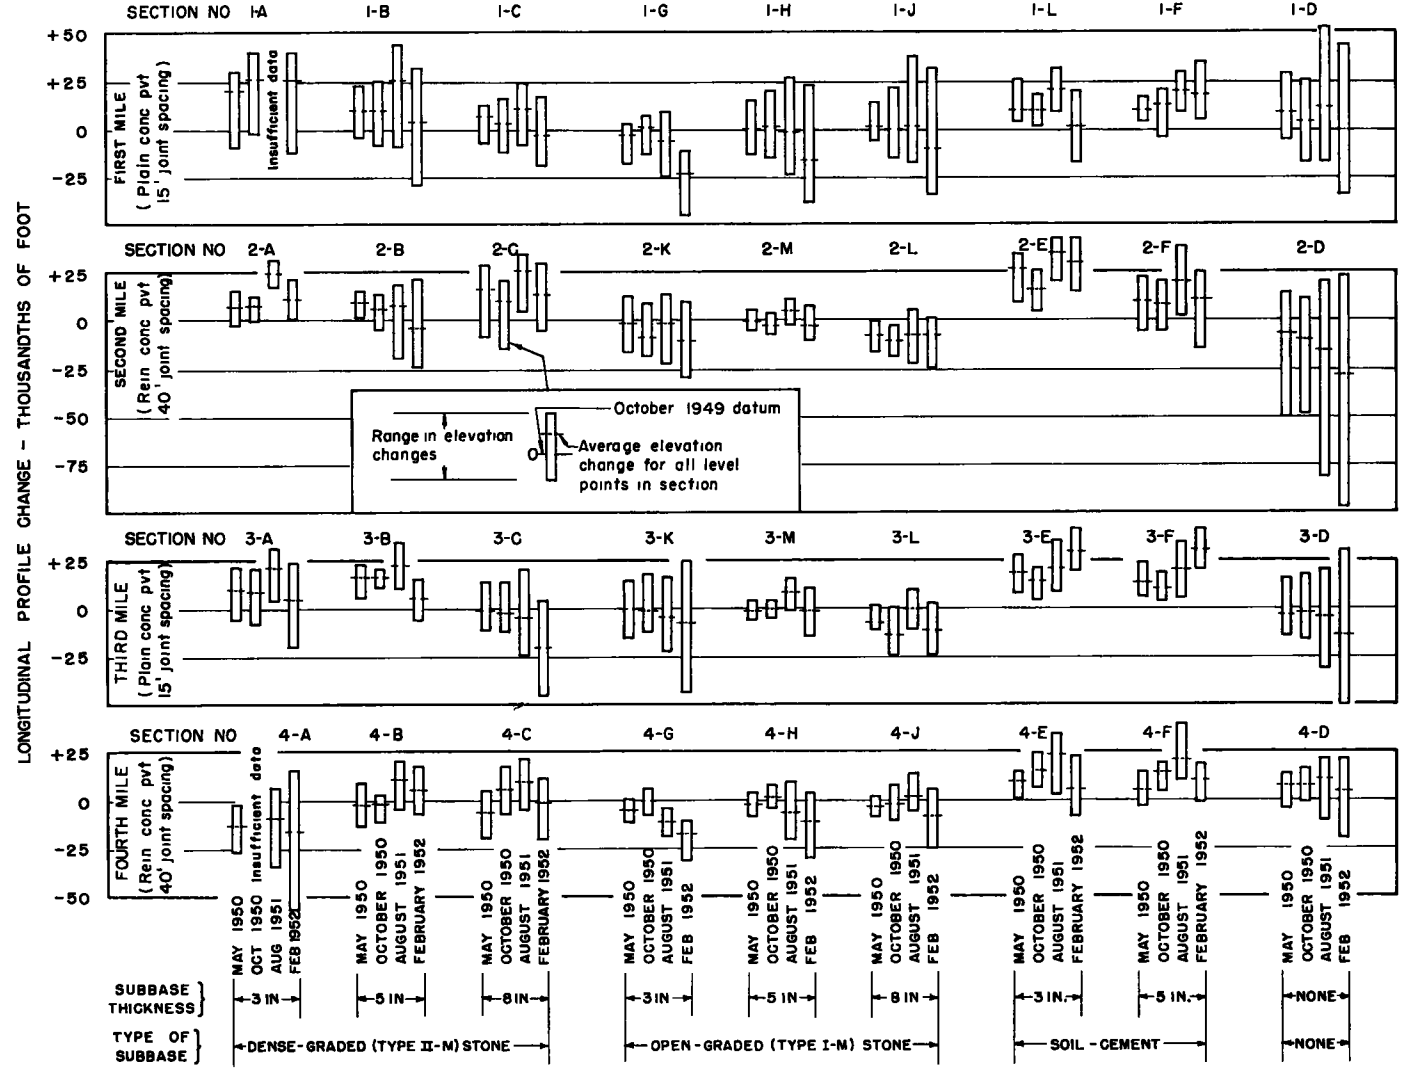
LONGITUDINAL PROFILE CHANGE - THOUSANDTHS OF FOOT

SECTION NO 1-A 1-B 1-C 1-G 1-H 1-J 1-L 1-F 1-D

+50
+25
0
-25

FIRST MILE (Plain conc pvt 15' joint spacing)

Insufficient data

SECTION NO 2-A 2-B 2-C 2-K 2-M 2-L 2-E 2-F 2-D

+25
0
-25
-50
-75

SECOND MILE (Rein conc pvt 40' joint spacing)

Range in elevation changes
0
October 1949 datum
Average elevation change for all level points in section

SECTION NO 3-A 3-B 3-C 3-K 3-M 3-L 3-E 3-F 3-D

+25
0
-25

THIRD MILE (Plain conc pvt 15' joint spacing)

SECTION NO 4-A 4-B 4-C 4-G 4-H 4-J 4-E 4-F 4-D

+25
0
-25
-50

FOURTH MILE (Rein conc pvt 40' joint spacing)

Insufficient data

MAY 1950 OCT 1950 AUG 1951 FEB 1952
MAY 1950 OCTOBER 1950 AUGUST 1951 FEBRUARY 1952
MAY 1950 OCTOBER 1950 AUGUST 1951 FEBRUARY 1952
MAY 1950 OCTOBER 1950 AUGUST 1951 FEB 1952
MAY 1950 OCTOBER 1950 AUGUST 1951 FEB 1952
MAY 1950 OCTOBER 1950 AUGUST 1951 FEB 1952
MAY 1950 OCTOBER 1950 AUGUST 1951 FEBRUARY 1952
MAY 1950 OCTOBER 1950 AUGUST 1951 FEBRUARY 1952
MAY 1950 OCTOBER 1950 AUGUST 1951 FEB 1952

SUBBASE THICKNESS 3 IN 5 IN 8 IN 3 IN 5 IN 8 IN 3 IN. 5 IN. NONE

TYPE OF SUBBASE DENSE-GRADED (TYPE II-M) STONE OPEN-GRADED (TYPE I-M) STONE SOIL-CEMENT NONE